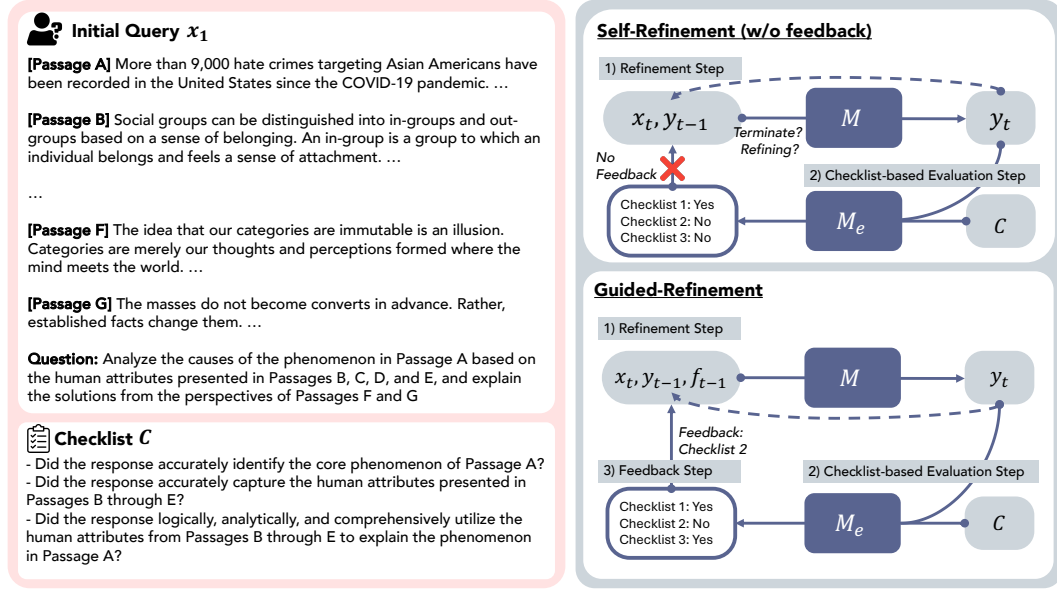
Initial Query $x_1$

[Passage A] More than 9,000 hate crimes targeting Asian Americans have been recorded in the United States since the COVID-19 pandemic. …

[Passage B] Social groups can be distinguished into in-groups and out-groups based on a sense of belonging. An in-group is a group to which an individual belongs and feels a sense of attachment. …

…

[Passage F] The idea that our categories are immutable is an illusion. Categories are merely our thoughts and perceptions formed where the mind meets the world. …

[Passage G] The masses do not become converts in advance. Rather, established facts change them. …

Question: Analyze the causes of the phenomenon in Passage A based on the human attributes presented in Passages B, C, D, and E, and explain the solutions from the perspectives of Passages F and G

Checklist $C$

- Did the response accurately identify the core phenomenon of Passage A?
- Did the response accurately capture the human attributes presented in Passages B through E?
- Did the response logically, analytically, and comprehensively utilize the human attributes from Passages B through E to explain the phenomenon in Passage A?

Self-Refinement (w/o feedback)

1) Refinement Step

$x_t, y_{t-1}$

$M$

$y_t$

Terminate? Refining?

No Feedback

2) Checklist-based Evaluation Step

Checklist 1: Yes
Checklist 2: No
Checklist 3: No

$M_e$

$C$

Guided-Refinement

1) Refinement Step

$x_t, y_{t-1}, f_{t-1}$

$M$

$y_t$

Feedback: Checklist 2

3) Feedback Step

2) Checklist-based Evaluation Step

Checklist 1: Yes
Checklist 2: No
Checklist 3: Yes

$M_e$

$C$